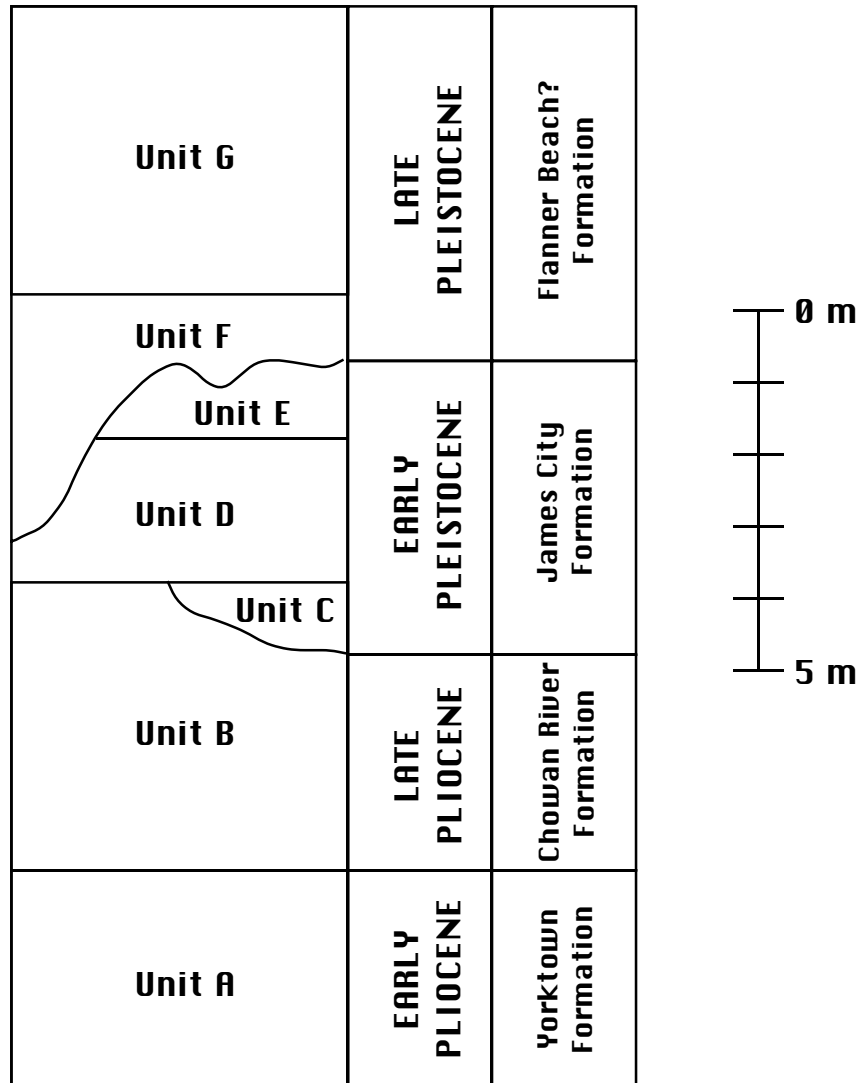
| | | |
|---|---|---|
| Unit G | LATE PLEISTOCENE | Flanner Beach? Formation |
| Unit F | | |
| Unit E | EARLY PLEISTOCENE | James City Formation |
| Unit D | | |
| Unit C | | |
| Unit B | LATE PLIOCENE | Chowan River Formation |
| Unit A | EARLY PLIOCENE | Yorktown Formation |

0 m

5 m